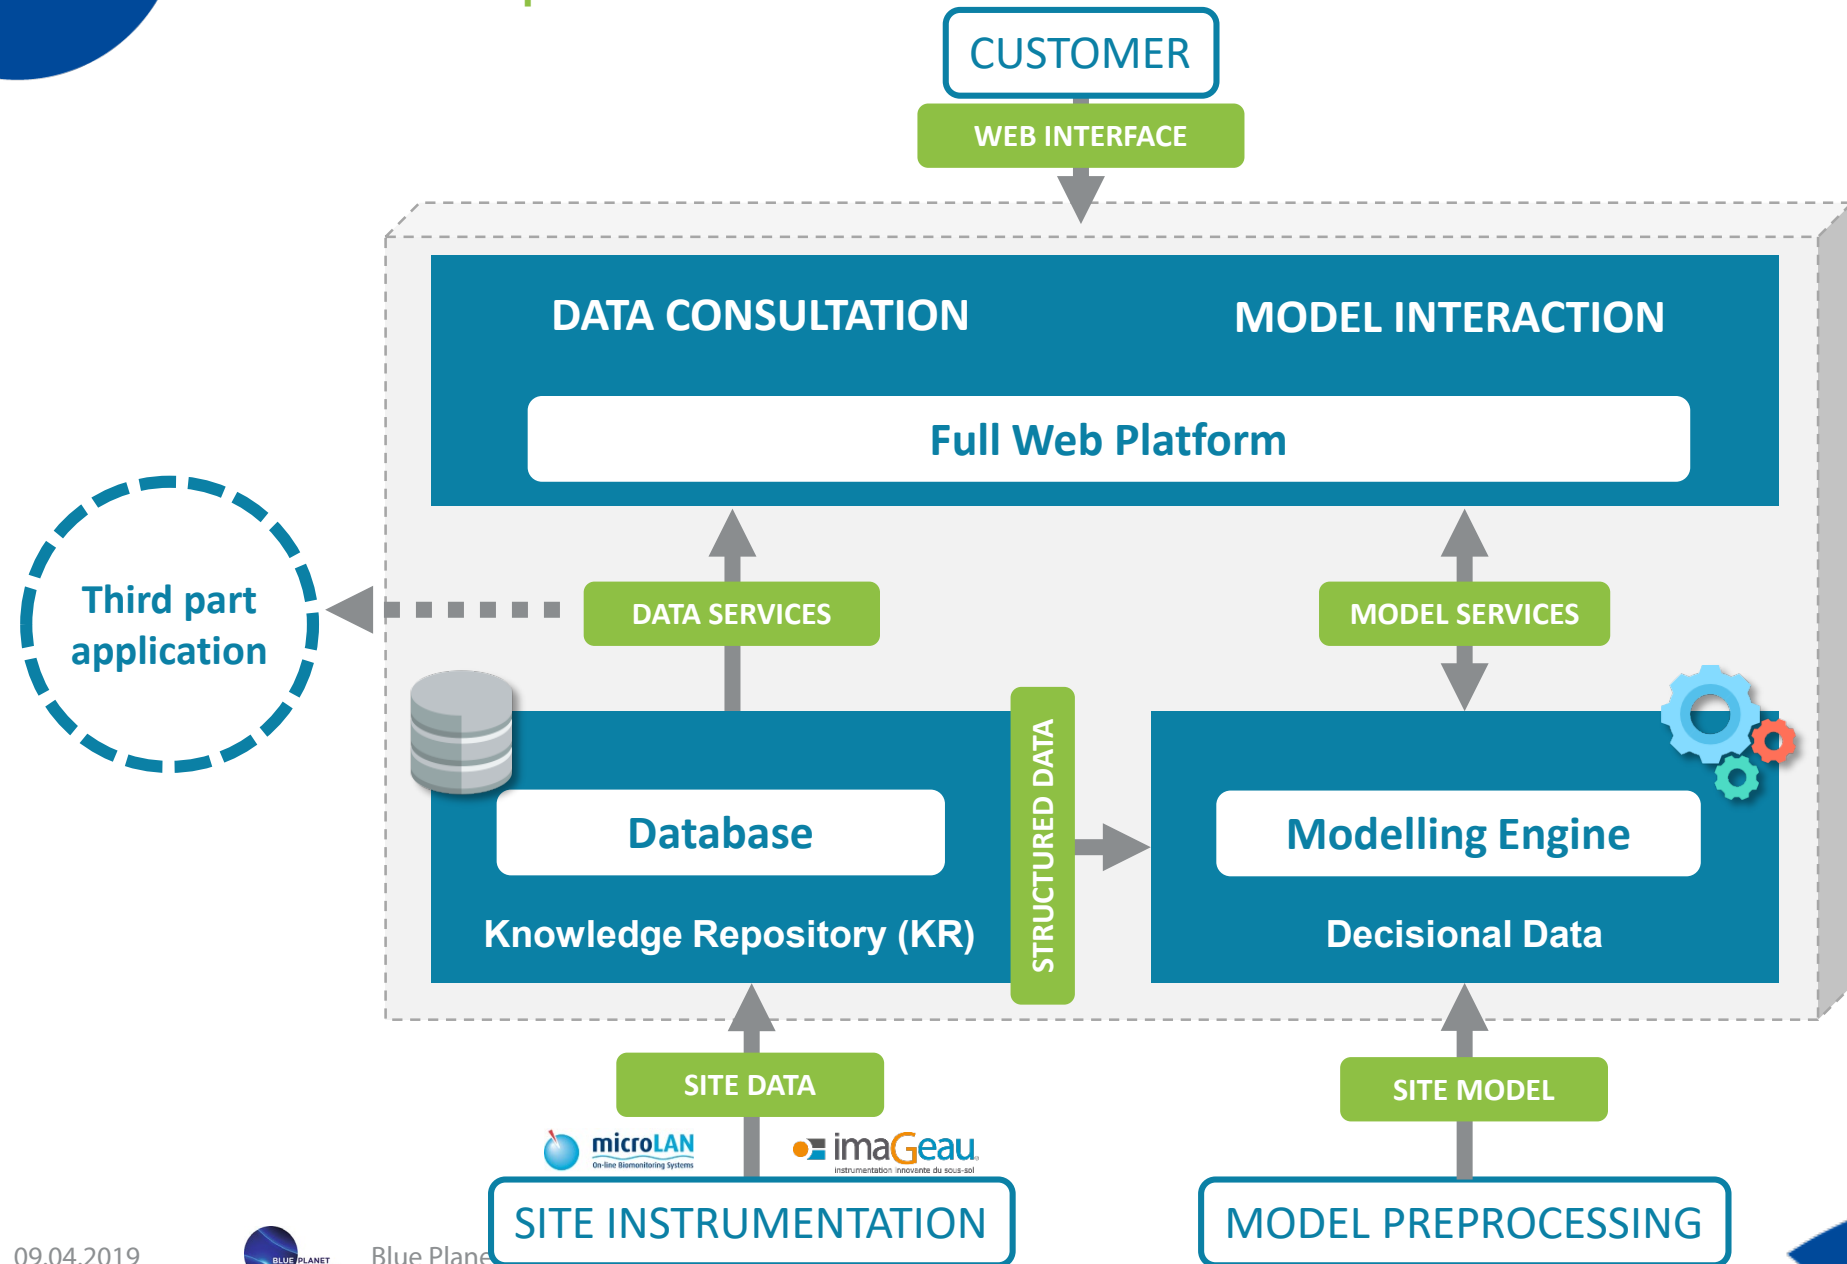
CUSTOMER

WEB INTERFACE

DATA CONSULTATION

MODEL INTERACTION

Full Web Platform

Third part application

DATA SERVICES

MODEL SERVICES

Database

Knowledge Repository (KR)

STRUCTURED DATA

Modelling Engine

Decisional Data

SITE DATA

SITE MODEL

microLAN
On-line Biomonitoring Systems

imaGeau
instrumentation innovante du sous-sol

SITE INSTRUMENTATION

MODEL PREPROCESSING

09.04.2019

BLUE PLANET

Blue Plane